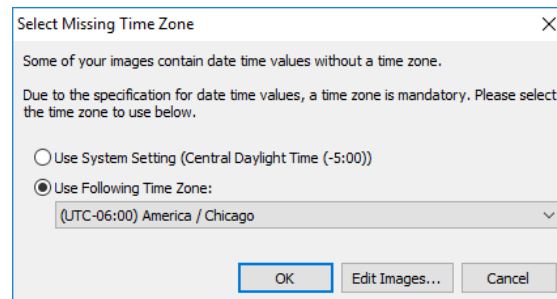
Select Missing Time Zone

×

Some of your images contain date time values without a time zone.

Due to the specification for date time values, a time zone is mandatory. Please select the time zone to use below.

Use System Setting (Central Daylight Time (-5:00))

Use Following Time Zone:

(UTC-06:00) America / Chicago

OK

Edit Images...

Cancel